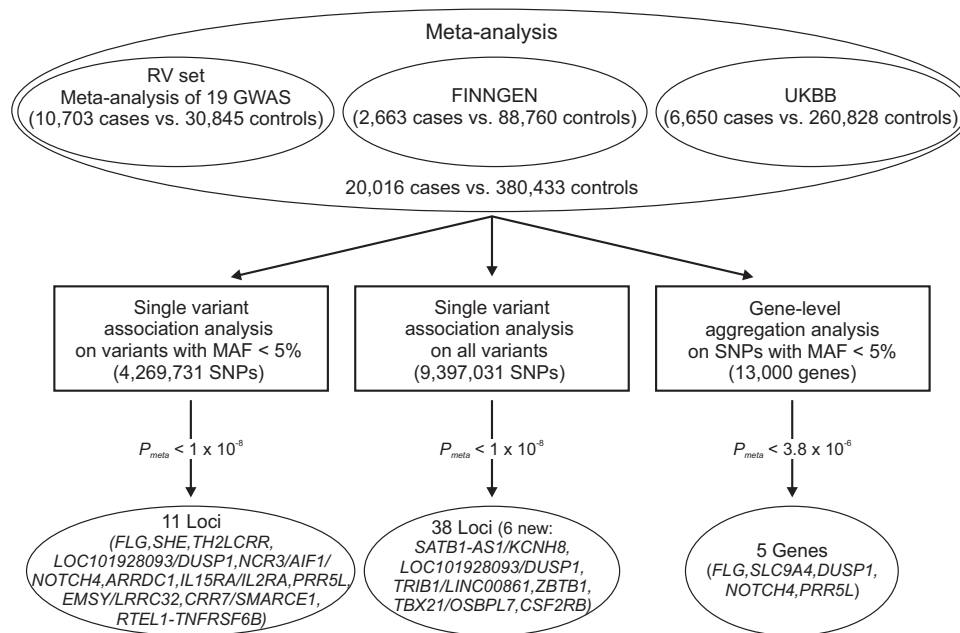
Meta-analysis

RV set
Meta-analysis of 19 GWAS
(10,703 cases vs. 30,845 controls)

FINNGEN
(2,663 cases vs. 88,760 controls)

UKBB
(6,650 cases vs. 260,828 controls)

20,016 cases vs. 380,433 controls

Single variant association analysis on variants with MAF < 5% (4,269,731 SNPs)

Single variant association analysis on all variants (9,397,031 SNPs)

Gene-level aggregation analysis on SNPs with MAF < 5% (13,000 genes)

$P_{meta}$ < 1 x $10^{-8}$

$P_{meta}$ < 1 x $10^{-8}$

$P_{meta}$ < 3.8 x $10^{-6}$

11 Loci
(FLG,SHE,TH2LCRR, LOC101928093/DUSP1,NCR3/AIF1/ NOTCH4,ARRDC1,IL15RA/IL2RA,PRR5L, EMSY/LRRC32,CRR7/SMARCE1, RTEL1-TNFRSF6B)

38 Loci (6 new: SATB1-AS1/KCNH8, LOC101928093/DUSP1, TRIB1/LINC00861,ZBTB1, TBX21/OSBPL7,CSF2RB)

5 Genes
(FLG,SLC9A4,DUSP1, NOTCH4,PRR5L)